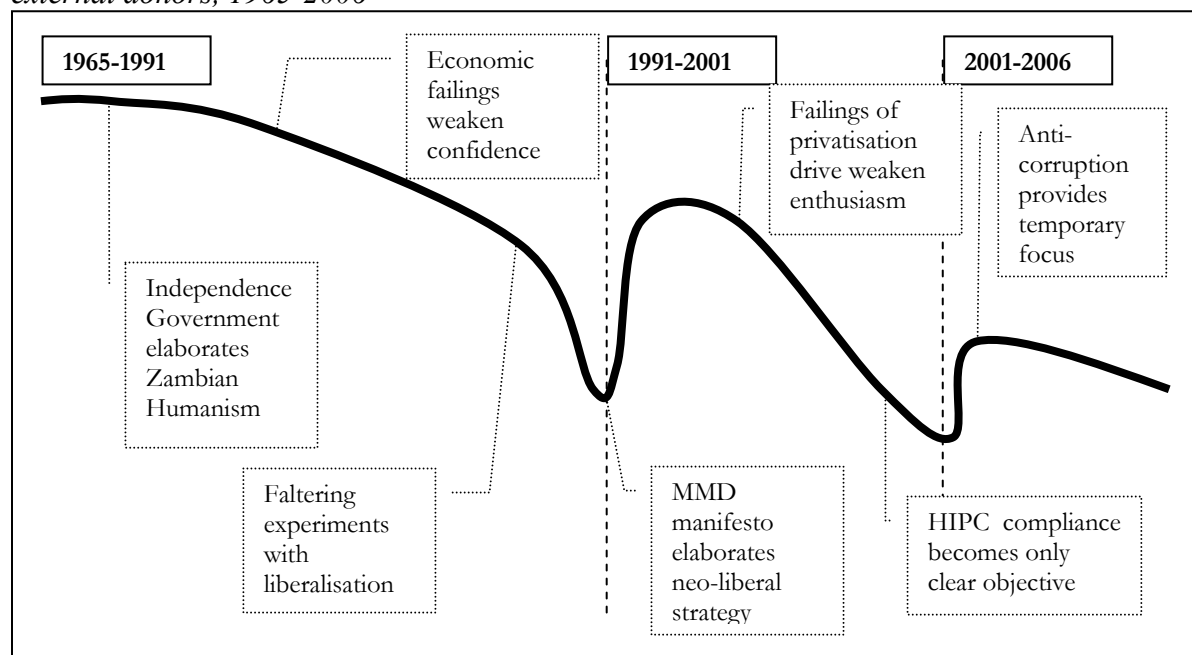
external donors, 1965-2006

1965-1991

Economic failings weaken confidence

1991-2001

2001-2006

Failings of privatisation drive weaken enthusiasm

Anti-corruption provides temporary focus

Independence Government elaborates Zambian Humanism

Faltering experiments with liberalisation

MMD manifesto elaborates neo-liberal strategy

HIPC compliance becomes only clear objective